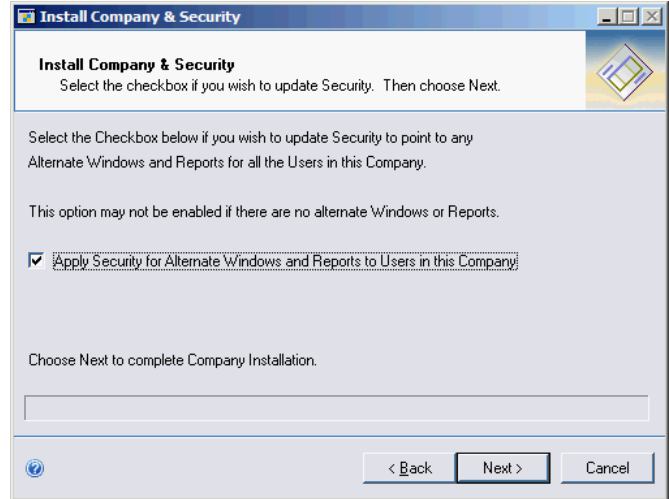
Install Company & Security

Install Company & Security
Select the checkbox if you wish to update Security. Then choose Next.

Select the Checkbox below if you wish to update Security to point to any Alternate Windows and Reports for all the Users in this Company.

This option may not be enabled if there are no alternate Windows or Reports.

Apply Security for Alternate Windows and Reports to Users in this Company

Choose Next to complete Company Installation.

< Back
Next >
Cancel